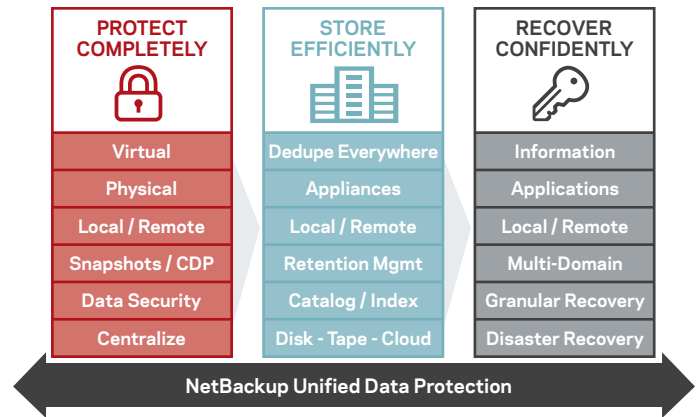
PROTECT COMPLETELY

Virtual

Physical

Local / Remote

Snapshots / CDP

Data Security

Centralize

STORE EFFICIENTLY

Dedupe Everywhere

Appliances

Local / Remote

Retention Mgmt

Catalog / Index

Disk - Tape - Cloud

RECOVER CONFIDENTLY

Information

Applications

Local / Remote

Multi-Domain

Granular Recovery

Disaster Recovery

NetBackup Unified Data Protection